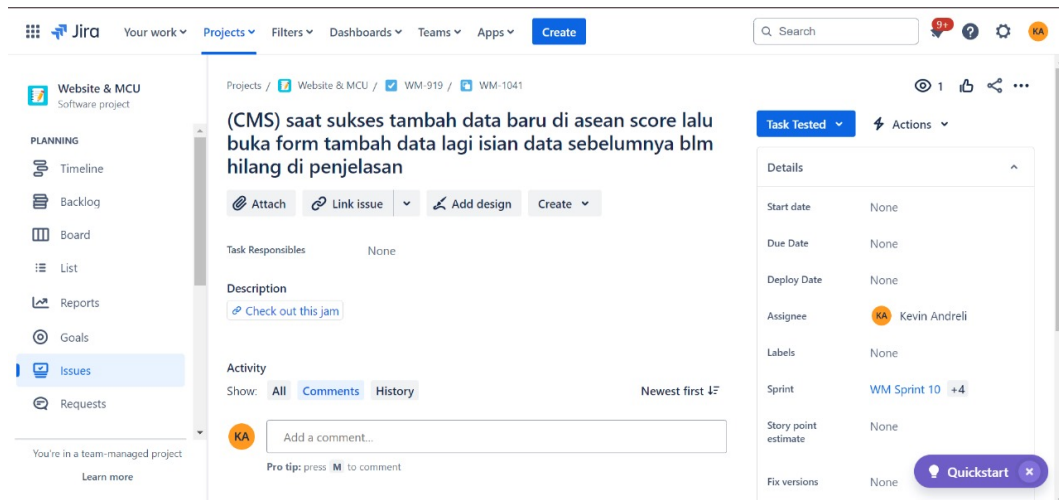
Jira Your work Projects Filters Dashboards Teams Apps Create

Search 9+ KA

Website & MCU
Software project

PLANNING

Timeline
Backlog
Board
List
Reports
Goals
Issues
Requests

You're in a team-managed project
Learn more

Projects / Website & MCU / WM-919 / WM-1041

1

(CMS) saat sukses tambah data baru di asean score lalu buka form tambah data lagi isian data sebelumnya blm hilang di penjelasan

Attach Link issue Add design Create

Task Responsibles None

Description
Check out this jam

Activity
Show: All Comments History Newest first

KA Add a comment...
Pro tip: press M to comment

Task Tested Actions

Details

| | |
|---|---|
| Start date | None |
| Due Date | None |
| Deploy Date | None |
| Assignee | KA Kevin Andreli |
| Labels | None |
| Sprint | WM Sprint 10 +4 |
| Story point estimate | None |
| Fix versions | None |

Quickstart